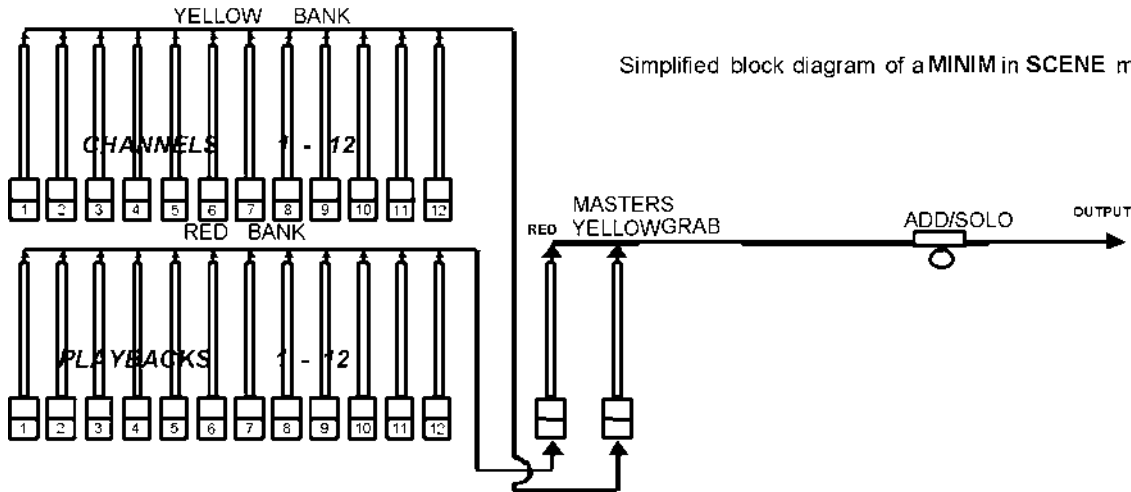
YELLOW BANK

Simplified block diagram of a MINIM in SCENE m

CHANNELS 1 - 12

1 2 3 4 5 6 7 8 9 10 11 12

RED BANK

MASTERS

RED YELLOWGRAB

ADD/SOLO

OUTPUT

PLAYBACKS 1 - 12

1 2 3 4 5 6 7 8 9 10 11 12